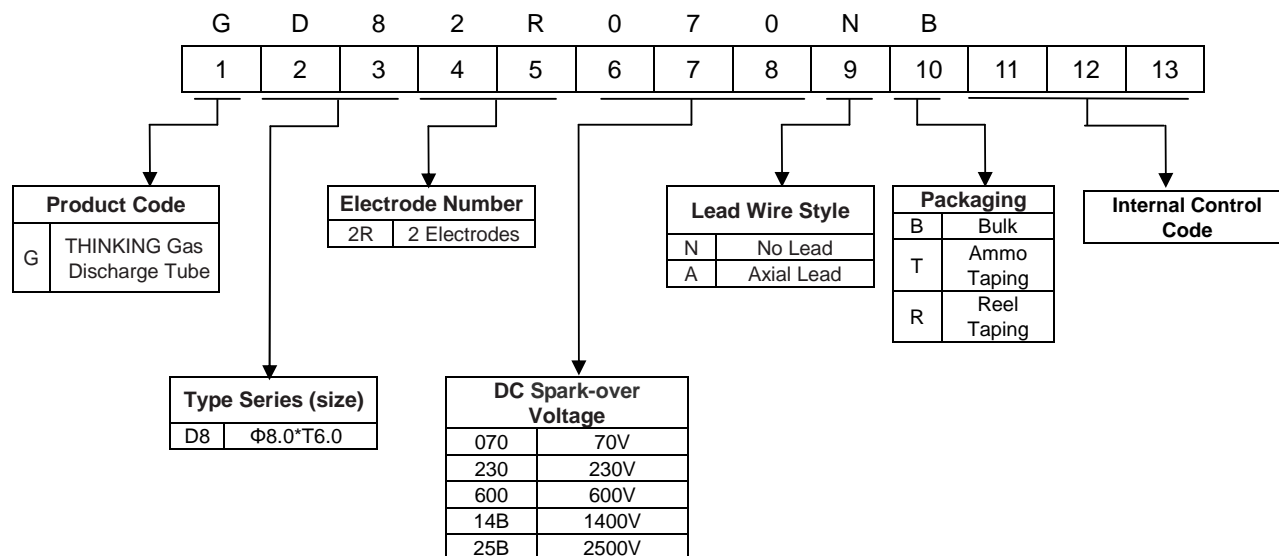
G D 8 2 R 0 7 0 N B

| 1 | 2 | 3 | 4 | 5 | 6 | 7 | 8 | 9 | 10 | 11 | 12 | 13 |
|---|---|---|---|---|---|---|---|---|---|---|---|---|

| Product Code | |
|---|---|
| G | THINKING Gas Discharge Tube |

| Electrode Number | |
|---|---|
| 2R | 2 Electrodes |

| Lead Wire Style | |
|---|---|
| N | No Lead |
| A | Axial Lead |

| Packaging | |
|---|---|
| B | Bulk |
| T | Ammo Taping |
| R | Reel Taping |

Internal Control Code

| Type Series (size) | |
|---|---|
| D8 | Φ8.0*T6.0 |

| DC Spark-over Voltage | |
|---|---|
| 070 | 70V |
| 230 | 230V |
| 600 | 600V |
| 14B | 1400V |
| 25B | 2500V |